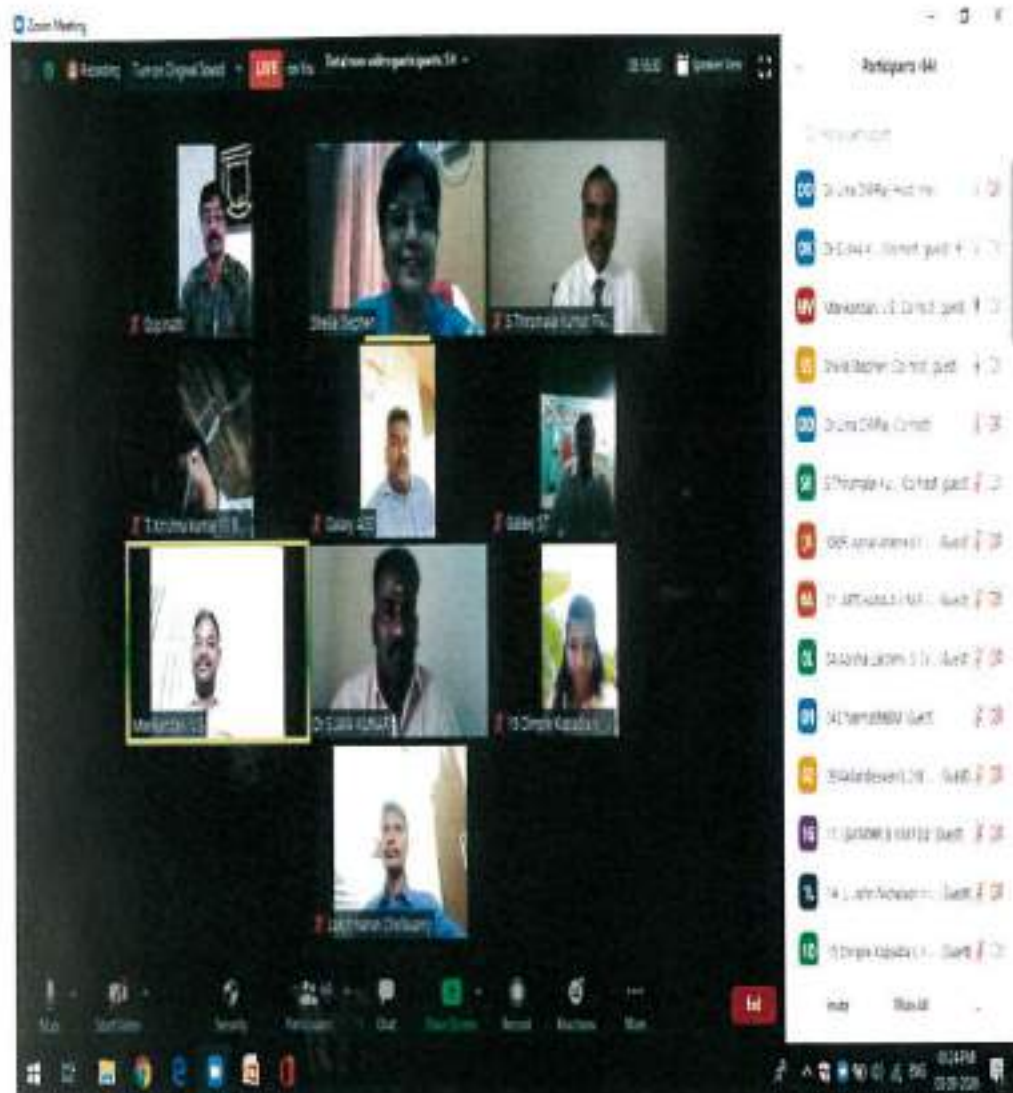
Zoom Meeting

Recording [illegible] LIVE on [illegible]

Participants (44)

DD Dr Lina D'Mello (Host, me)
DK Dr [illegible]
MV Manikandan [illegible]
SS Sheela Stephen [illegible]
DD Dr Lina D'Mello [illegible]
ST S Thirumala Ku... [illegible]
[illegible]
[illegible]
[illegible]
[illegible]
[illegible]
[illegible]
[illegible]
15 Dimple Kapadia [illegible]

Gopinath
Sheela Stephen
S Thirumala Kumar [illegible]
T Krishna kumar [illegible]
Galaxy A20
Galaxy S7
Manikandan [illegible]
Dr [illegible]
15 Dimple Kapadia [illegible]
Lakshmanan Omkumar

Mute
Start Video
Security
Participants
Chat
Share Screen
Record
Reactions
More
End
Invite
Mute All